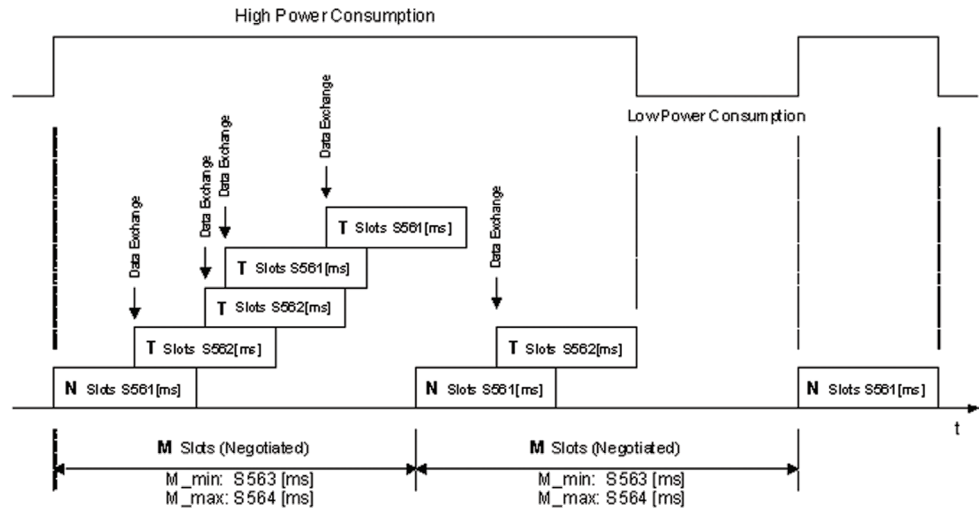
High Power Consumption

Low Power Consumption

Data Exchange

Data Exchange

Data Exchange

Data Exchange

Data Exchange

T Slots S561[ms]

T Slots S561[ms]

T Slots S562[ms]

T Slots S562[ms]

T Slots S562[ms]

N Slots S561[ms]

N Slots S561[ms]

N Slots S561[ms]

t

M Slots (Negotiated)
M_min: S563 [ms]
M_max: S564 [ms]

M Slots (Negotiated)
M_min: S563 [ms]
M_max: S564 [ms]